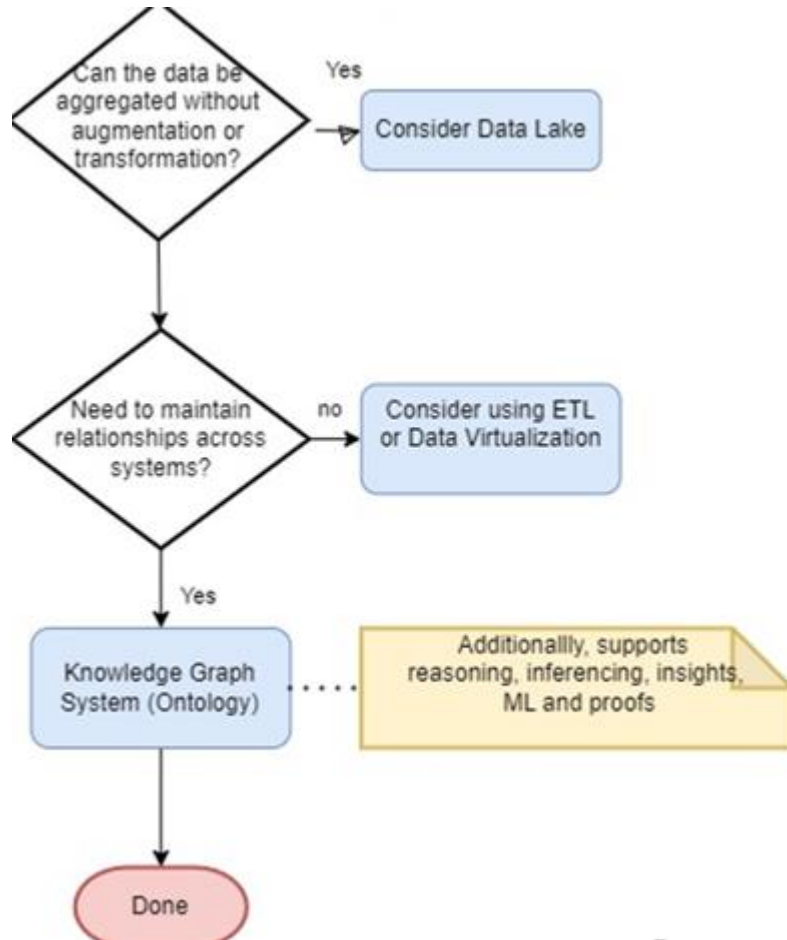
Can the data be aggregated without augmentation or transformation?

Yes

Consider Data Lake

Need to maintain relationships across systems?

no

Consider using ETL or Data Virtualization

Yes

Knowledge Graph System (Ontology)

Additionallly, supports reasoning, inferencing, insights, ML and proofs

Done